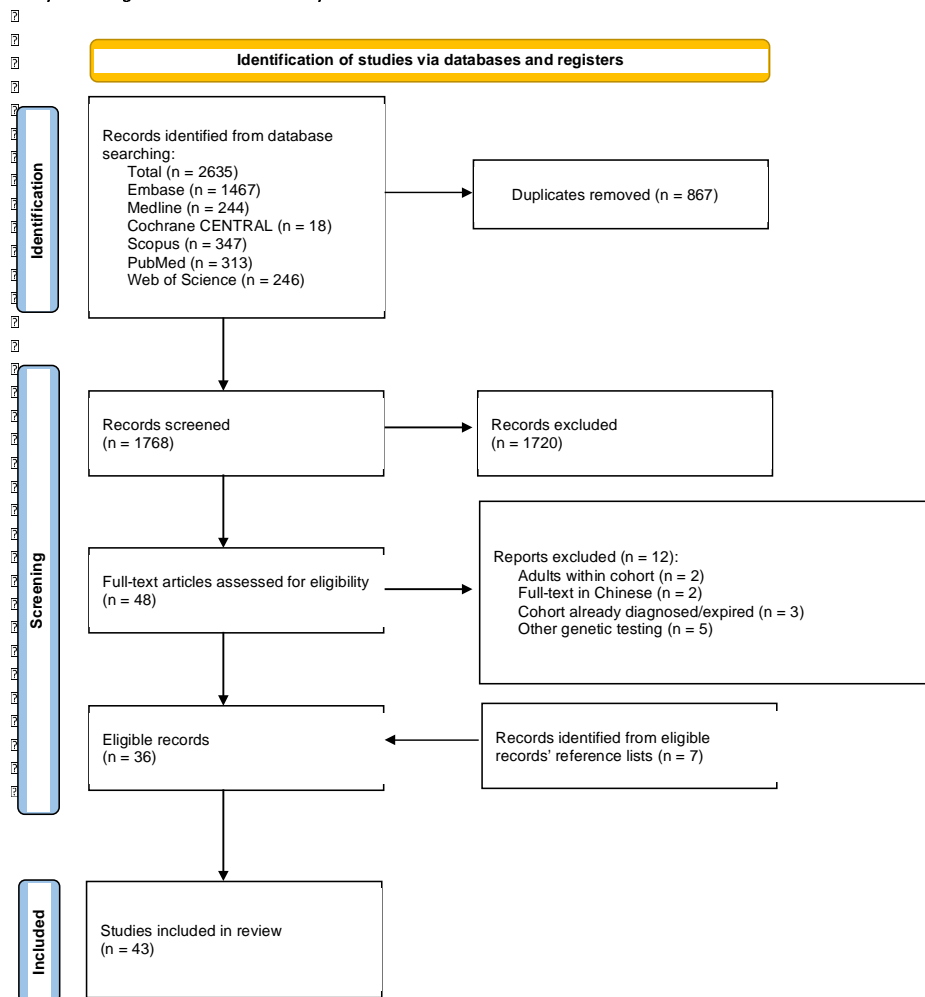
Identification of studies via databases and registers

Identification

Records identified from database searching:
Total (n = 2635)
Embase (n = 1467)
Medline (n = 244)
Cochrane CENTRAL (n = 18)
Scopus (n = 347)
PubMed (n = 313)
Web of Science (n = 246)

Duplicates removed (n = 867)

Screening

Records screened
(n = 1768)

Records excluded
(n = 1720)

Full-text articles assessed for eligibility
(n = 48)

Reports excluded (n = 12):
Adults within cohort (n = 2)
Full-text in Chinese (n = 2)
Cohort already diagnosed/expired (n = 3)
Other genetic testing (n = 5)

Eligible records
(n = 36)

Records identified from eligible records' reference lists (n = 7)

Included

Studies included in review
(n = 43)